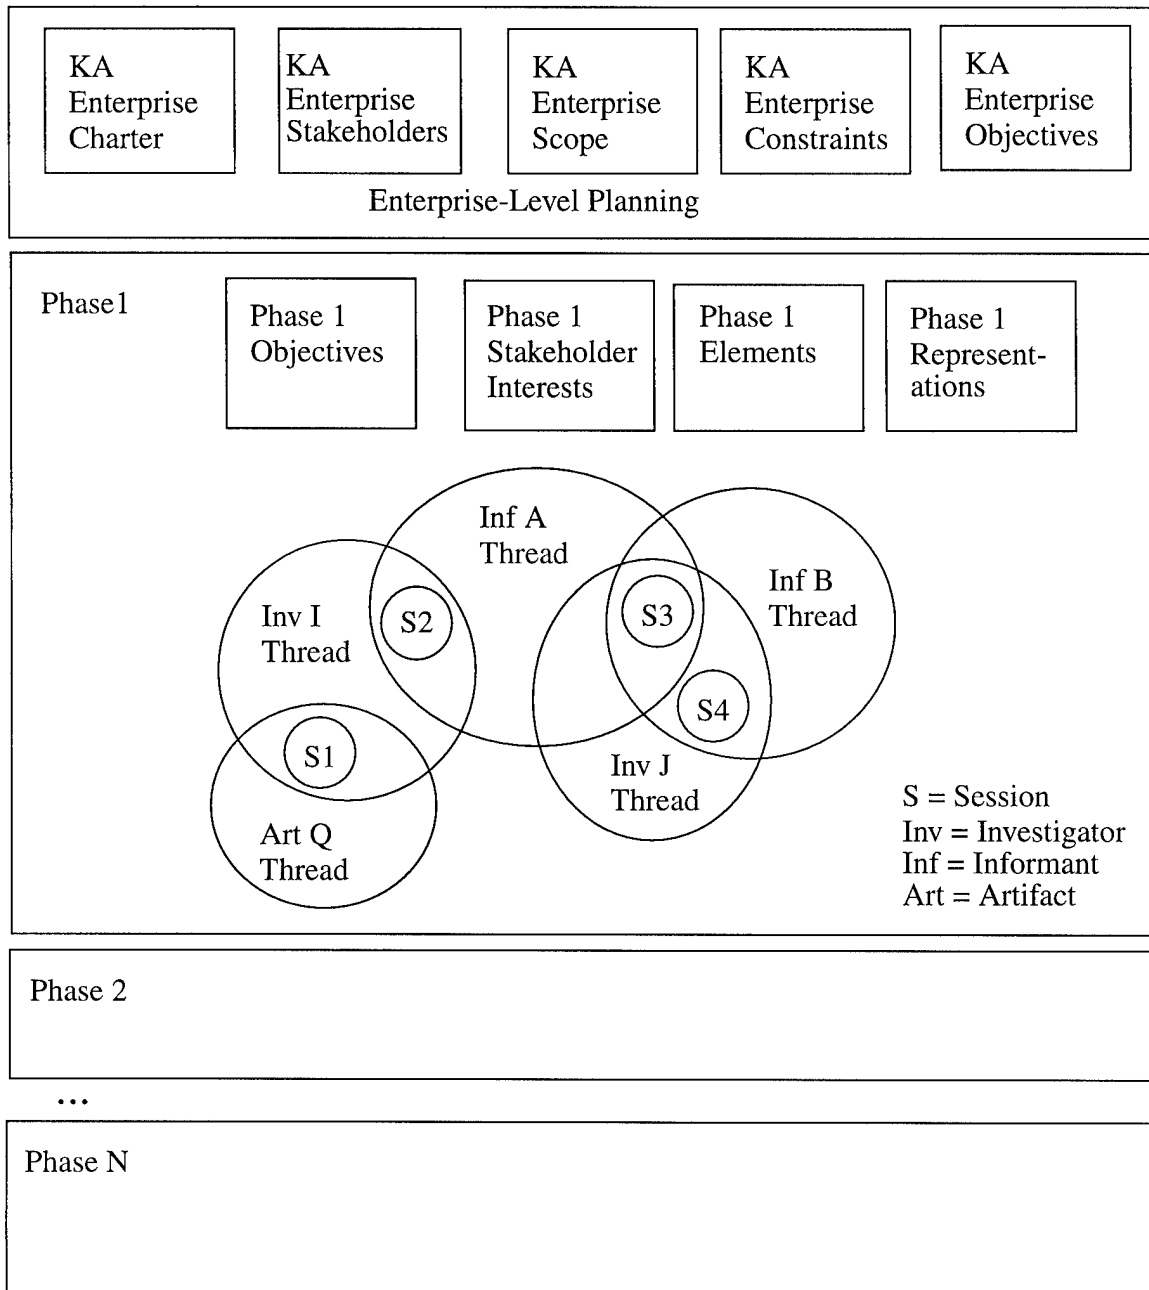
KA Enterprise Charter

KA Enterprise Stakeholders

KA Enterprise Scope

KA Enterprise Constraints

KA Enterprise Objectives

Enterprise-Level Planning

Phase1

Phase 1 Objectives

Phase 1 Stakeholder Interests

Phase 1 Elements

Phase 1 Representations

Inf A Thread

Inf B Thread

Inv I Thread

S2

S3

S4

S1

Inv J Thread

Art Q Thread

S = Session
Inv = Investigator
Inf = Informant
Art = Artifact

Phase 2

...

Phase N